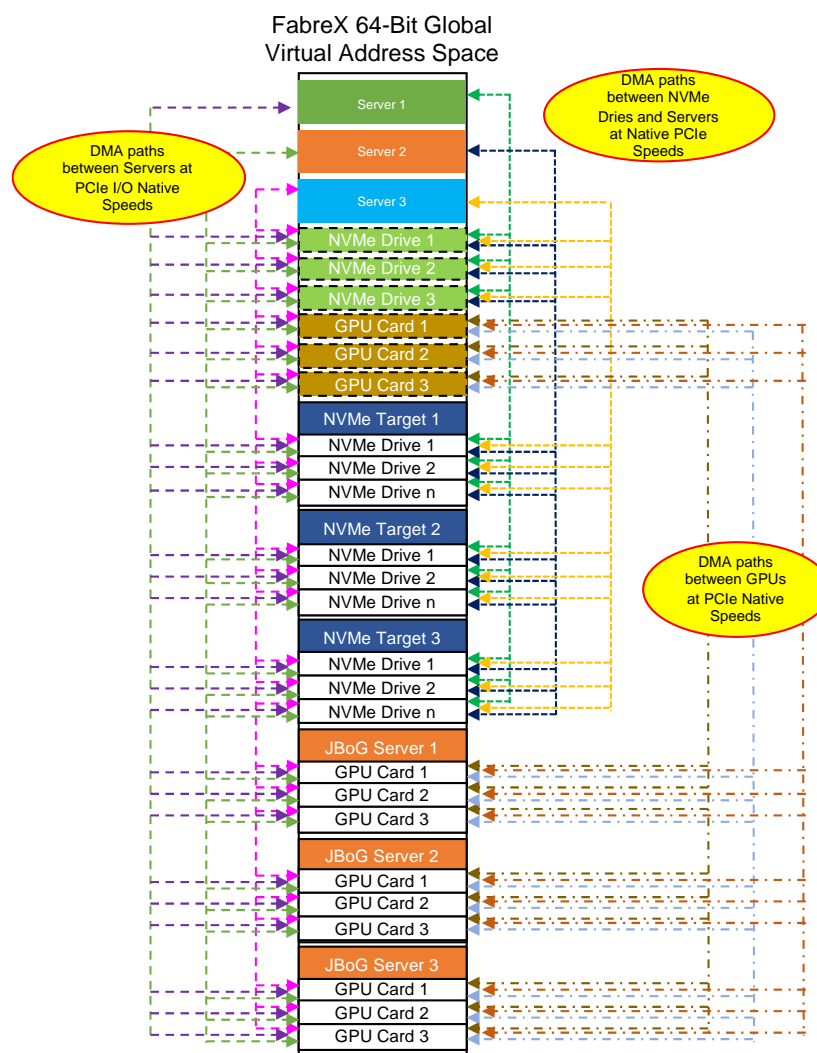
FabreX 64-Bit Global Virtual Address Space

DMA paths between Servers at PCIe I/O Native Speeds

DMA paths between NVMe Dries and Servers at Native PCIe Speeds

Server 1
Server 2
Server 3
NVMe Drive 1
NVMe Drive 2
NVMe Drive 3
GPU Card 1
GPU Card 2
GPU Card 3
NVMe Target 1
NVMe Drive 1
NVMe Drive 2
NVMe Drive n
NVMe Target 2
NVMe Drive 1
NVMe Drive 2
NVMe Drive n
NVMe Target 3
NVMe Drive 1
NVMe Drive 2
NVMe Drive n
JBoG Server 1
GPU Card 1
GPU Card 2
GPU Card 3
JBoG Server 2
GPU Card 1
GPU Card 2
GPU Card 3
JBoG Server 3
GPU Card 1
GPU Card 2
GPU Card 3

DMA paths between GPUs at PCIe Native Speeds